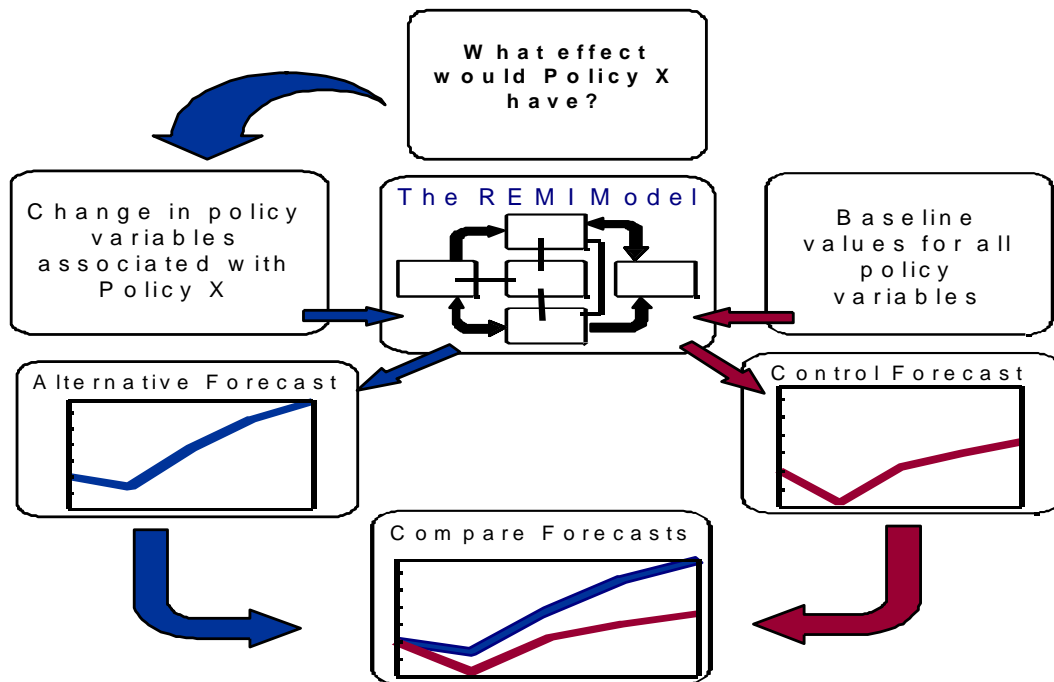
What effect would Policy X have?

Change in policy variables associated with Policy X

The REMI Model

Baseline values for all policy variables

Alternative Forecast

Control Forecast

Compare Forecasts